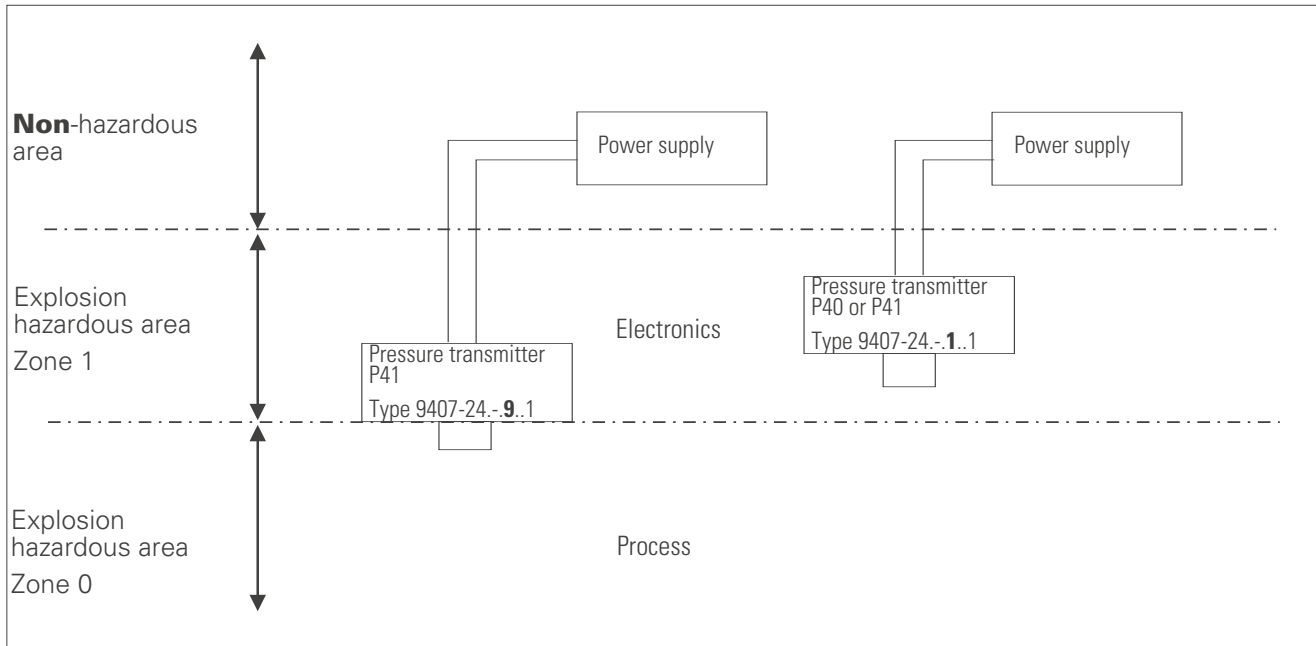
**Non**-hazardous area

Power supply

Power supply

Explosion hazardous area
Zone 1

Pressure transmitter
P40 or P41
Type 9407-24.-.**1**..1

Electronics

Pressure transmitter
P41
Type 9407-24.-.**9**..1

Explosion hazardous area
Zone 0

Process